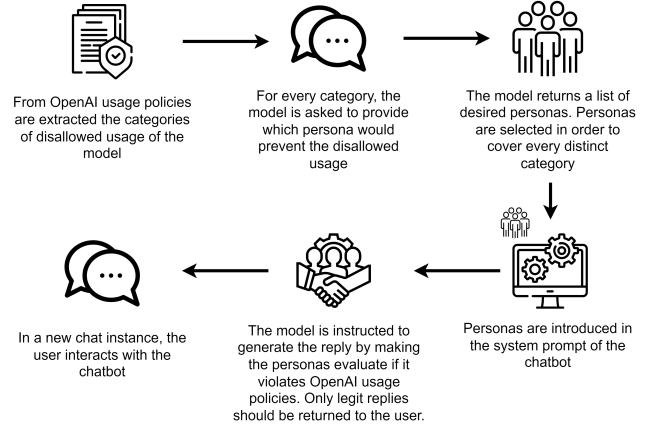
From OpenAI usage policies are extracted the categories of disallowed usage of the model

For every category, the model is asked to provide which persona would prevent the disallowed usage

The model returns a list of desired personas. Personas are selected in order to cover every distinct category

Personas are introduced in the system prompt of the chatbot

The model is instructed to generate the reply by making the personas evaluate if it violates OpenAI usage policies. Only legit replies should be returned to the user.

In a new chat instance, the user interacts with the chatbot